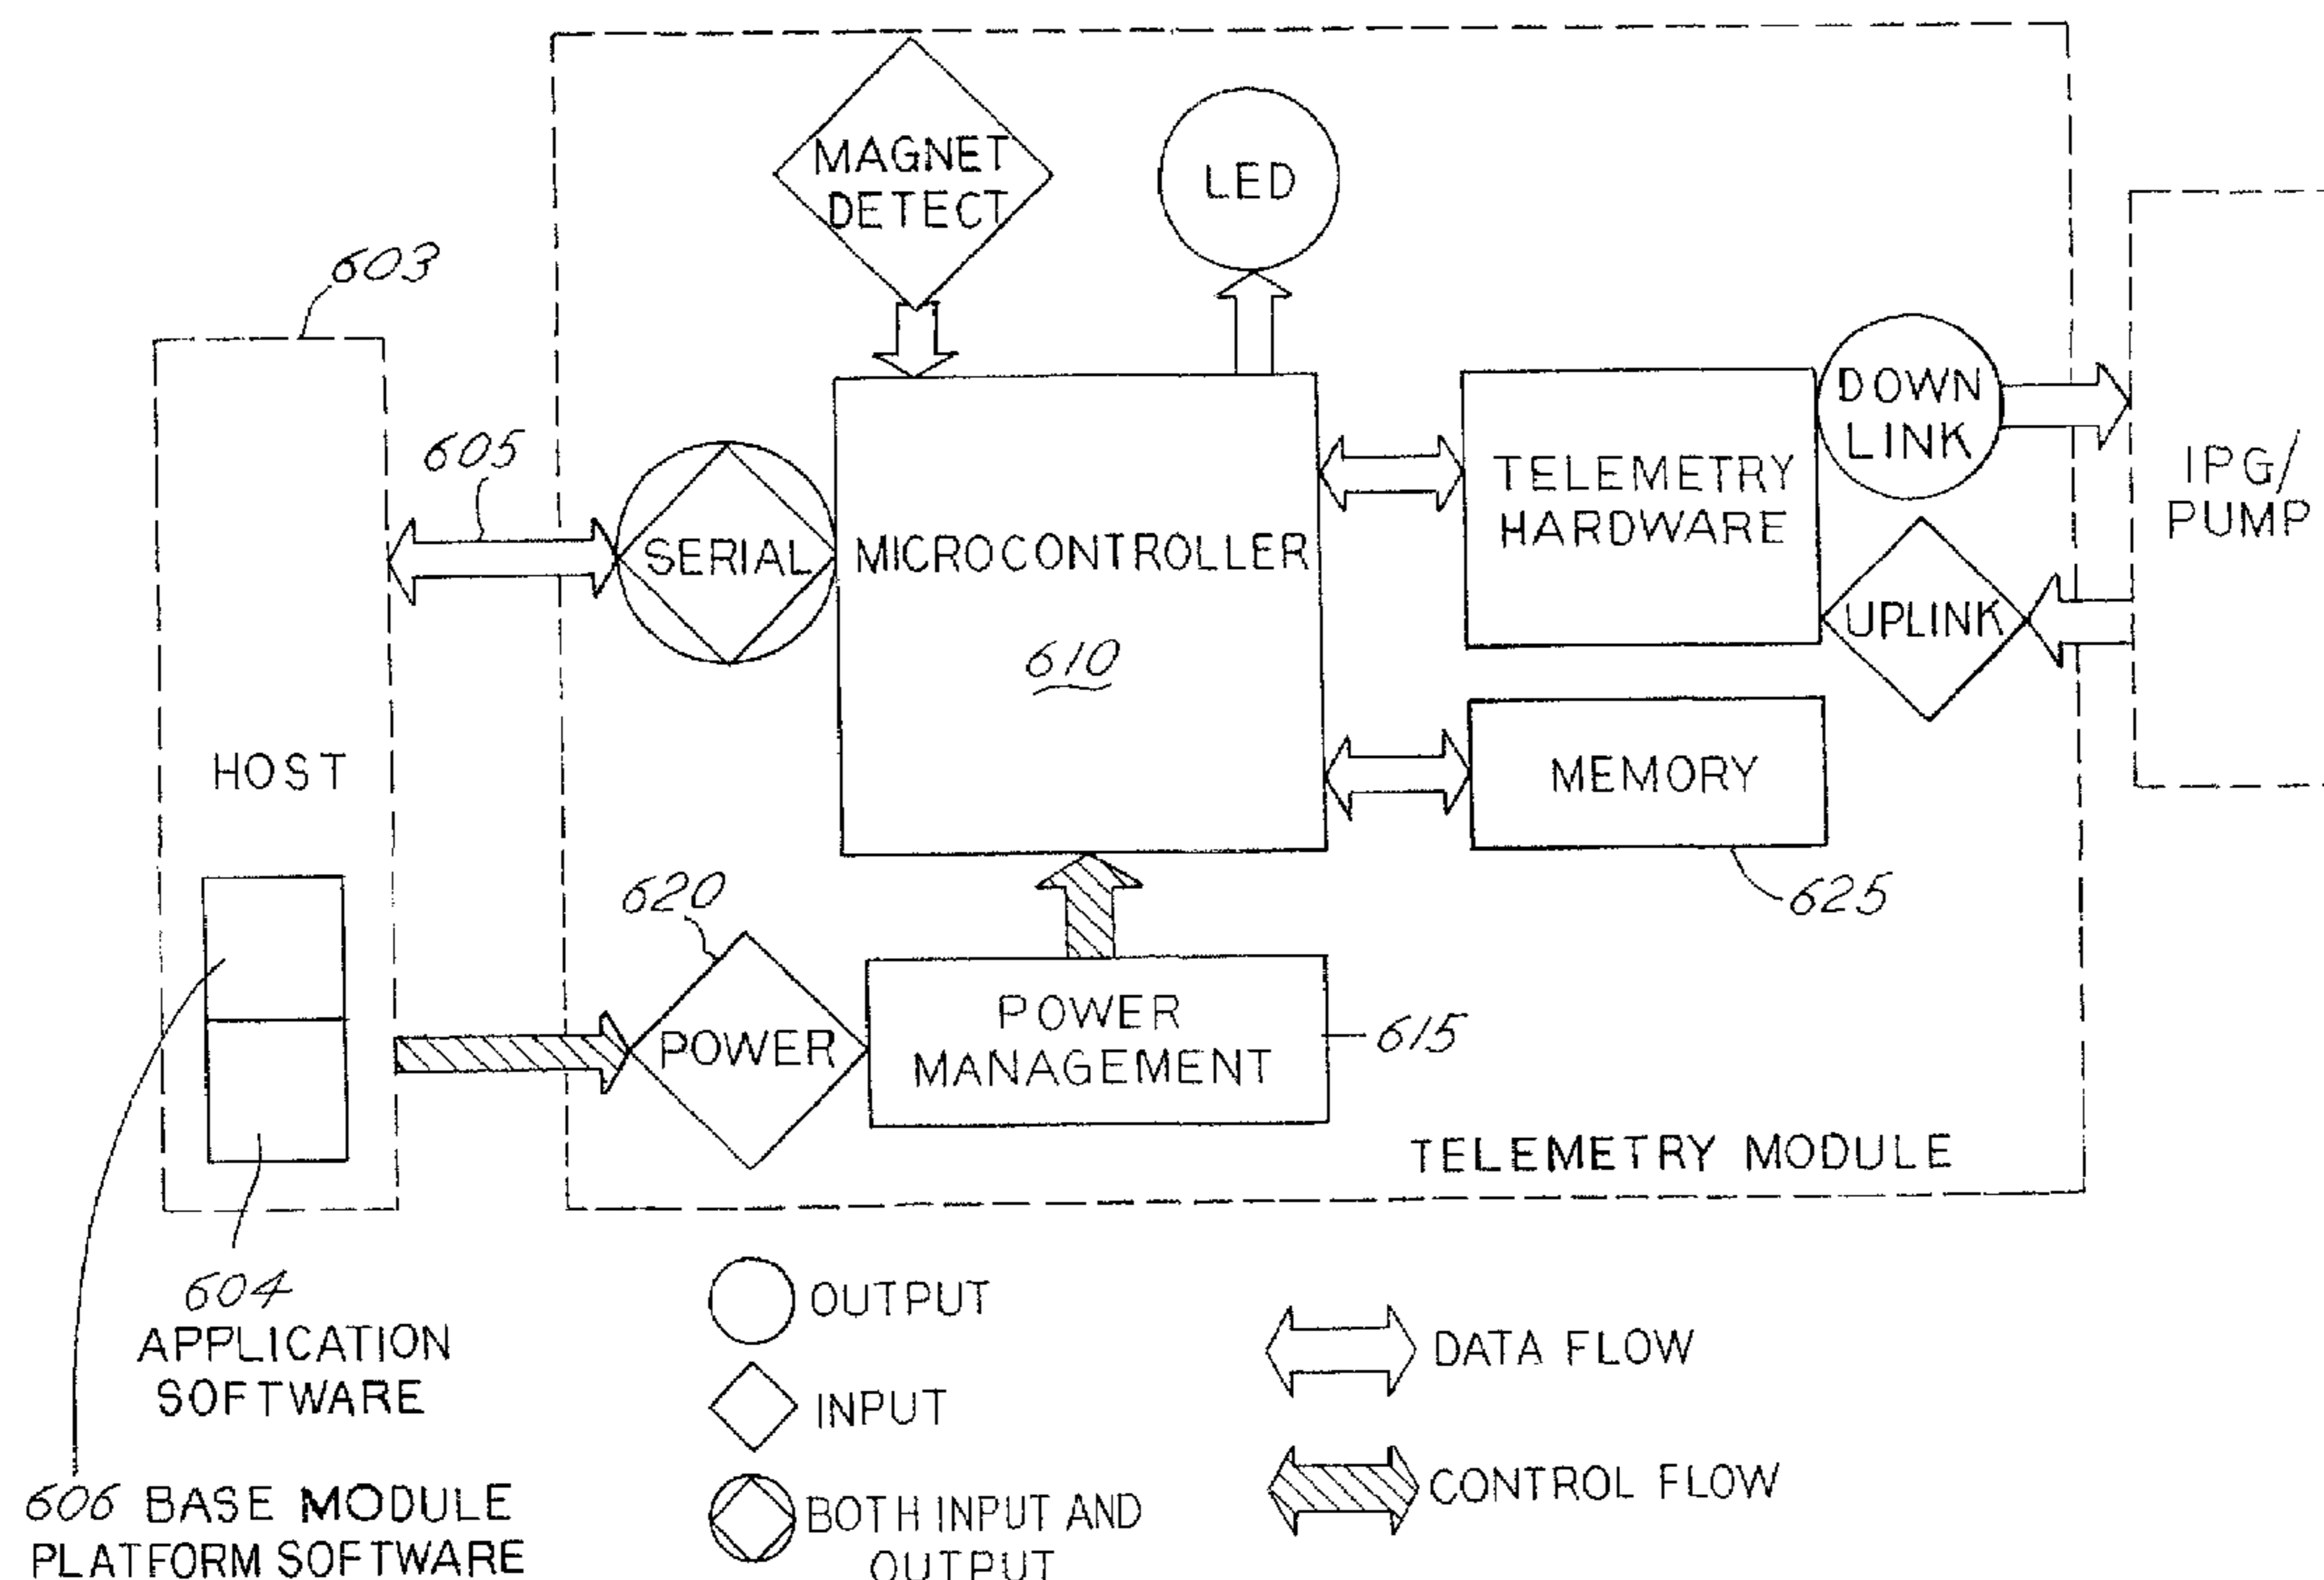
MAGNET DETECT

LED

603

605

SERIAL

MICROCONTROLLER

610

TELEMETRY HARDWARE

DOWN LINK

UPLINK

IPG/ PUMP

HOST

MEMORY

625

620

POWER

POWER MANAGEMENT

615

TELEMETRY MODULE

604
APPLICATION SOFTWARE

606 BASE MODULE PLATFORM SOFTWARE

OUTPUT

INPUT

BOTH INPUT AND OUTPUT

DATA FLOW

CONTROL FLOW